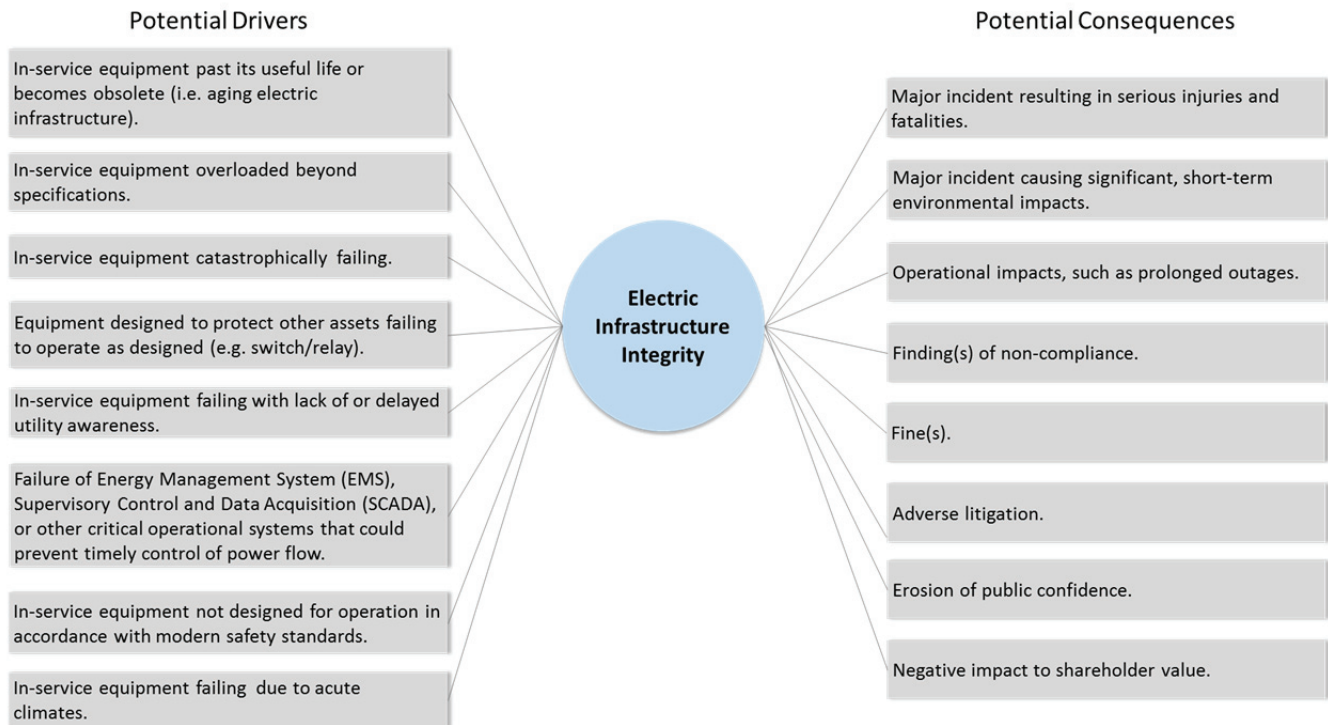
Potential Drivers

In-service equipment past its useful life or becomes obsolete (i.e. aging electric infrastructure).

In-service equipment overloaded beyond specifications.

In-service equipment catastrophically failing.

Equipment designed to protect other assets failing to operate as designed (e.g. switch/relay).

In-service equipment failing with lack of or delayed utility awareness.

Failure of Energy Management System (EMS), Supervisory Control and Data Acquisition (SCADA), or other critical operational systems that could prevent timely control of power flow.

In-service equipment not designed for operation in accordance with modern safety standards.

In-service equipment failing due to acute climates.

Electric Infrastructure Integrity

Potential Consequences

Major incident resulting in serious injuries and fatalities.

Major incident causing significant, short-term environmental impacts.

Operational impacts, such as prolonged outages.

Finding(s) of non-compliance.

Fine(s).

Adverse litigation.

Erosion of public confidence.

Negative impact to shareholder value.